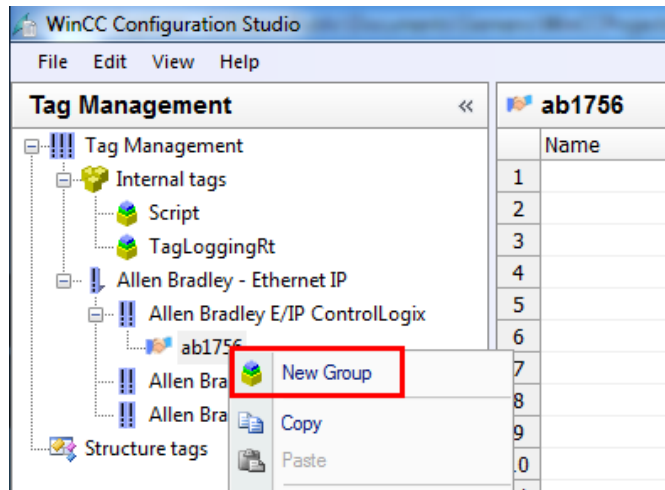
WinCC Configuration Studio

File Edit View Help

Tag Management «

Tag Management
Internal tags
Script
TagLoggingRt
Allen Bradley - Ethernet IP
Allen Bradley E/IP ControlLogix
ab1756
Allen Bra
Allen Bra
Structure tags

New Group
Copy
Paste

ab1756

| | Name |
|---|---|
| 1 | |
| 2 | |
| 3 | |
| 4 | |
| 5 | |
| 6 | |
| 7 | |
| 8 | |
| 9 | |
| 10 | |